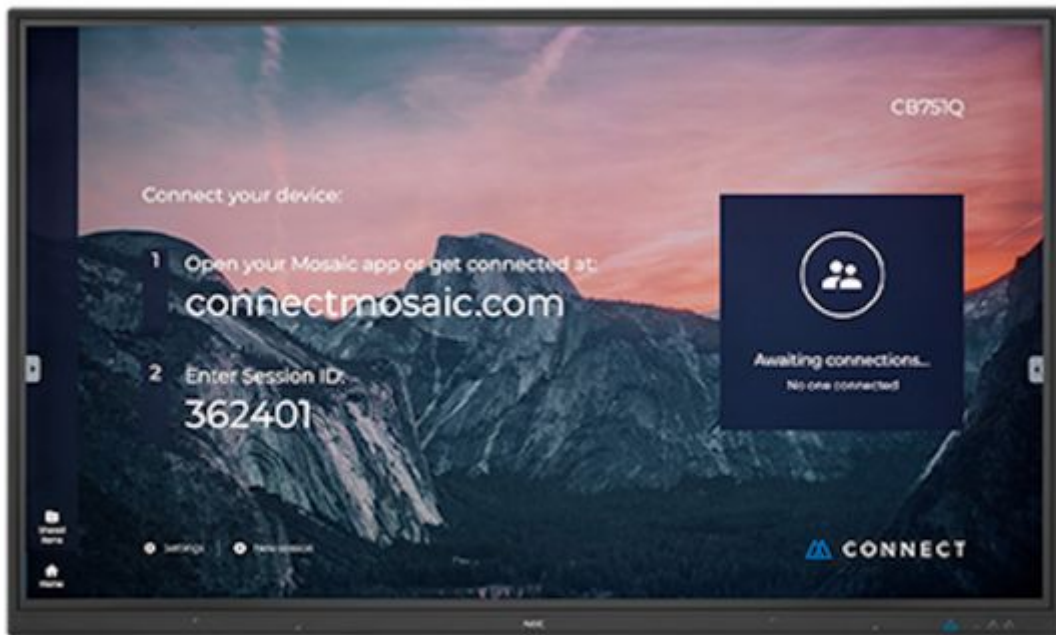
CB751Q

Connect your device:

1 Open your Mosaic app or get connected at:
connectmosaic.com

2 Enter Session ID:
362401

Awaiting connections...
No one connected

Shared Items

Home

Settings | New session

CONNECT

NEC